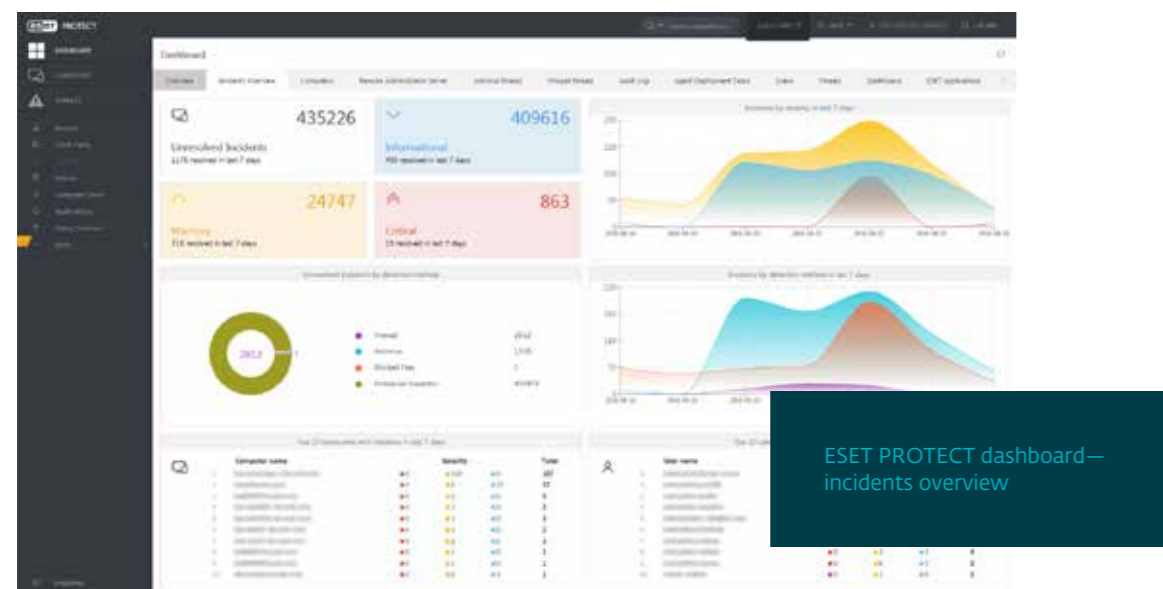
ESET PROTECT

Dashboard

Overview | Incidents Overview | Computers | Remote Administrator Server | Antivirus threats | Firewall threats | Audit Log | Agent Deployment Tasks | Users | Threats | Dashboard | ESET applications

435226
Unresolved Incidents
1176 resolved in last 7 days

409616
Informational
958 resolved in last 7 days

24747
Warning
218 resolved in last 7 days

863
Critical
15 resolved in last 7 days

Incidents by severity in last 7 days

Unresolved incidents by detection method

2612

Firewall 2612
Antivirus 1378
Blocked files 1
Antimalware inspection 405819

Incidents by detection method in last 7 days

Top 10 computers with incidents in last 7 days

Computer name | Severity | Total

Top 10 users

User name

ESET PROTECT dashboard—incidents overview